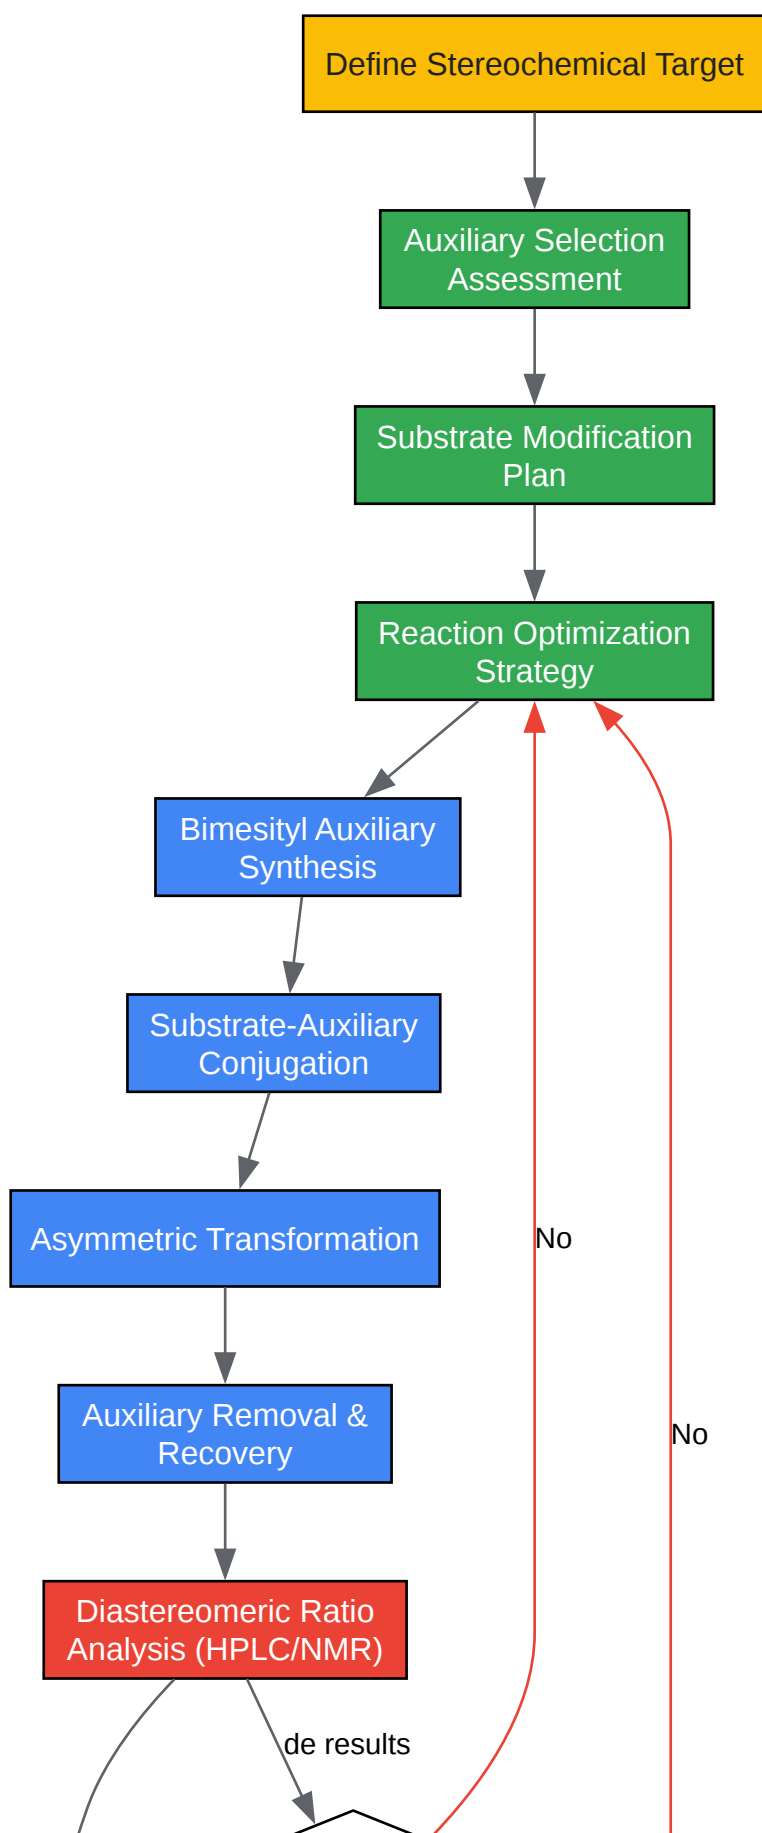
Define Stereochemical Target

Auxiliary Selection Assessment

Substrate Modification Plan

Reaction Optimization Strategy

Bimesityl Auxiliary Synthesis

Substrate-Auxiliary Conjugation

Asymmetric Transformation

Auxiliary Removal & Recovery

Diastereomeric Ratio Analysis (HPLC/NMR)

de results

No

No